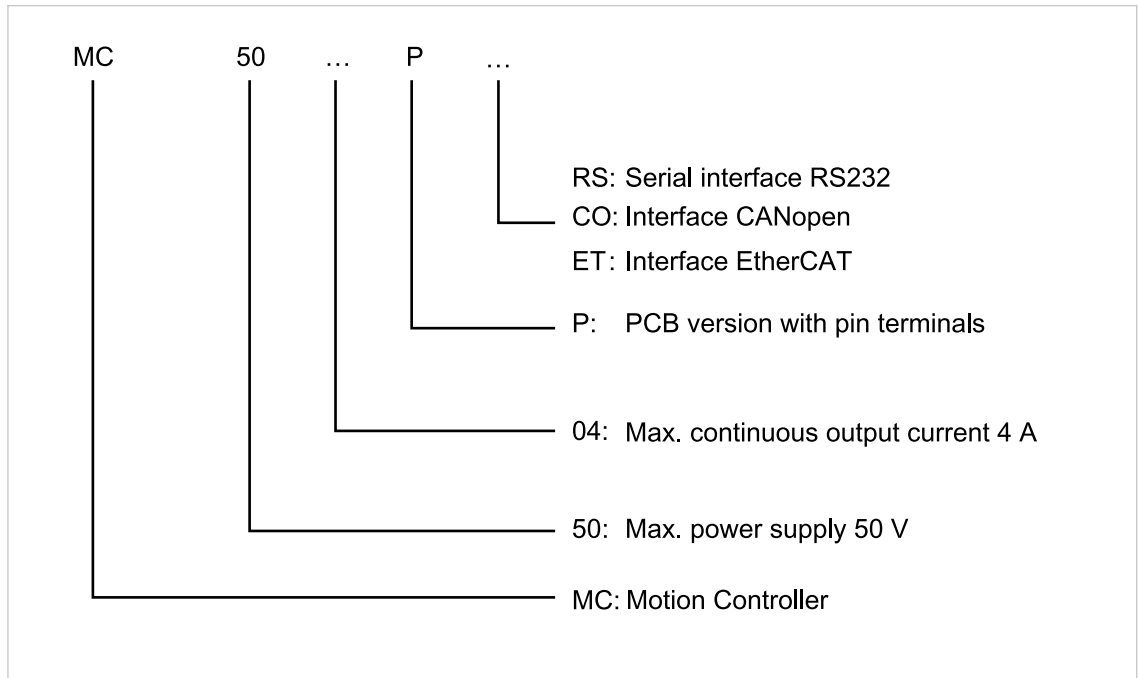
MC 50 … P …

RS: Serial interface RS232
CO: Interface CANopen
ET: Interface EtherCAT

P: PCB version with pin terminals

04: Max. continuous output current 4 A

50: Max. power supply 50 V

MC: Motion Controller